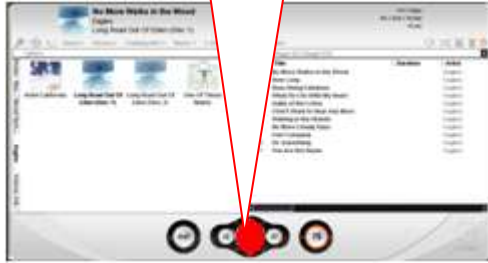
No More Walks in the Wood
Eagles
Long Road Out Of Eden (Disc 1)

Hotel California
Long Road Out Of Eden (Disc 1)
Long Road Out Of Eden (Disc 2)
One Of These Nights

Eagles

Title
Duration
Artist
No More Walks in the Wood
Busy Being Fabulous
What Do I Do With My Heart
Guilty of the Crime
I Don't Want To Hear Any More
Waiting in the Weeds
No More Cloudy Days
Fast Company
Do Something
You Are Not Alone
Eagles
Eagles
Eagles
Eagles
Eagles
Eagles
Eagles
Eagles
Eagles
Eagles
Eagles
Eagles